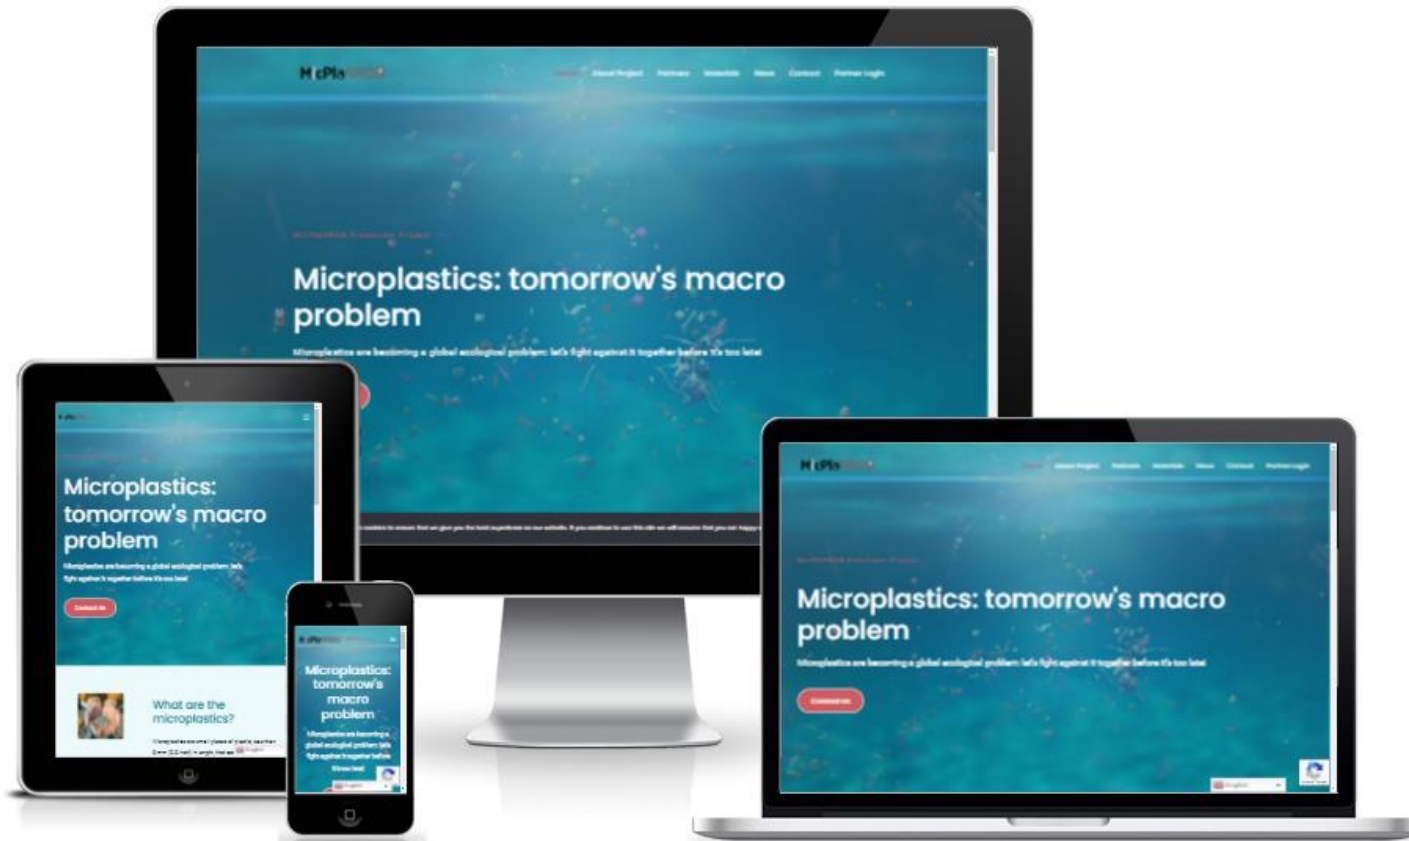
Home About Project Partners Materials News Contact Partner Login

Microplastics: tomorrow's macro problem

Microplastics are becoming a global ecological problem: let's fight against it together before it's too late!

Microplastics: tomorrow's macro problem

Microplastics are becoming a global ecological problem: let's fight against it together before it's too late!

Contact Us

What are the microplastics?

Microplastics: tomorrow's macro problem

Microplastics are becoming a global ecological problem: let's fight against it together before it's too late!

Home About Project Partners Materials News Contact Partner Login

Microplastics: tomorrow's macro problem

Microplastics are becoming a global ecological problem: let's fight against it together before it's too late!

Contact Us